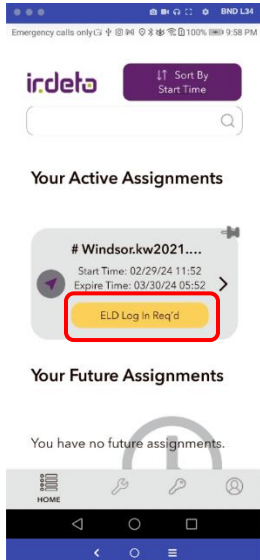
BND L34

Emergency calls only 100% 9:58 PM

irdeto

Sort By Start Time

Your Active Assignments

# Windsor.kw2021....

Start Time: 02/29/24 11:52
Expire Time: 03/30/24 05:52

ELD Log In Req'd

Your Future Assignments

You have no future assignments.

HOME